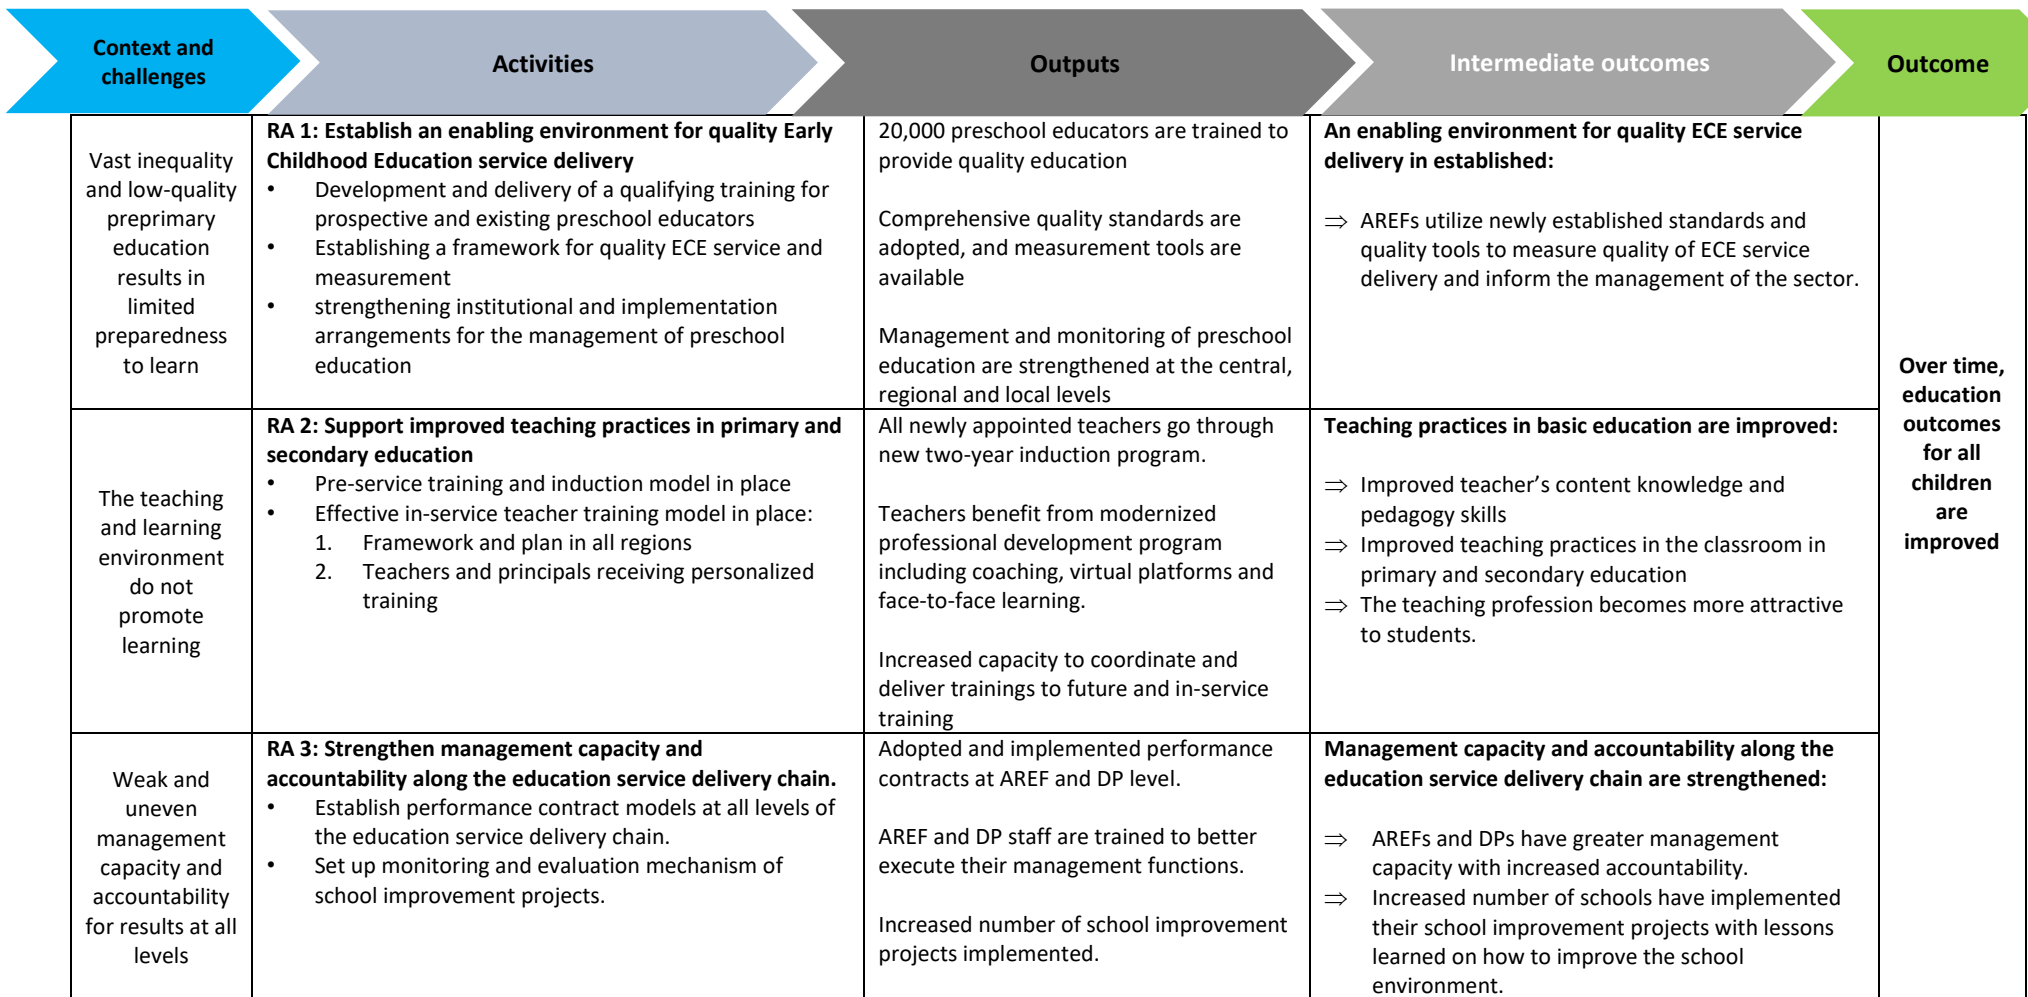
| Context and challenges | Activities | Outputs | Intermediate outcomes | Outcome |
|---|---|---|---|---|
| Vast inequality and low-quality preprimary education results in limited preparedness to learn | **RA 1: Establish an enabling environment for quality Early Childhood Education service delivery**<br>• Development and delivery of a qualifying training for prospective and existing preschool educators<br>• Establishing a framework for quality ECE service and measurement<br>• strengthening institutional and implementation arrangements for the management of preschool education | 20,000 preschool educators are trained to provide quality education<br><br>Comprehensive quality standards are adopted, and measurement tools are available<br><br>Management and monitoring of preschool education are strengthened at the central, regional and local levels | **An enabling environment for quality ECE service delivery in established:**<br><br>⇒ AREFs utilize newly established standards and quality tools to measure quality of ECE service delivery and inform the management of the sector. | **Over time, education outcomes for all children are improved** |
| The teaching and learning environment do not promote learning | **RA 2: Support improved teaching practices in primary and secondary education**<br>• Pre-service training and induction model in place<br>• Effective in-service teacher training model in place:<br>1. Framework and plan in all regions<br>2. Teachers and principals receiving personalized training | All newly appointed teachers go through new two-year induction program.<br><br>Teachers benefit from modernized professional development program including coaching, virtual platforms and face-to-face learning.<br><br>Increased capacity to coordinate and deliver trainings to future and in-service training | **Teaching practices in basic education are improved:**<br><br>⇒ Improved teacher's content knowledge and pedagogy skills<br>⇒ Improved teaching practices in the classroom in primary and secondary education<br>⇒ The teaching profession becomes more attractive to students. | |
| Weak and uneven management capacity and accountability for results at all levels | **RA 3: Strengthen management capacity and accountability along the education service delivery chain.**<br>• Establish performance contract models at all levels of the education service delivery chain.<br>• Set up monitoring and evaluation mechanism of school improvement projects. | Adopted and implemented performance contracts at AREF and DP level.<br><br>AREF and DP staff are trained to better execute their management functions.<br><br>Increased number of school improvement projects implemented. | **Management capacity and accountability along the education service delivery chain are strengthened:**<br><br>⇒ AREFs and DPs have greater management capacity with increased accountability.<br>⇒ Increased number of schools have implemented their school improvement projects with lessons learned on how to improve the school environment. | |